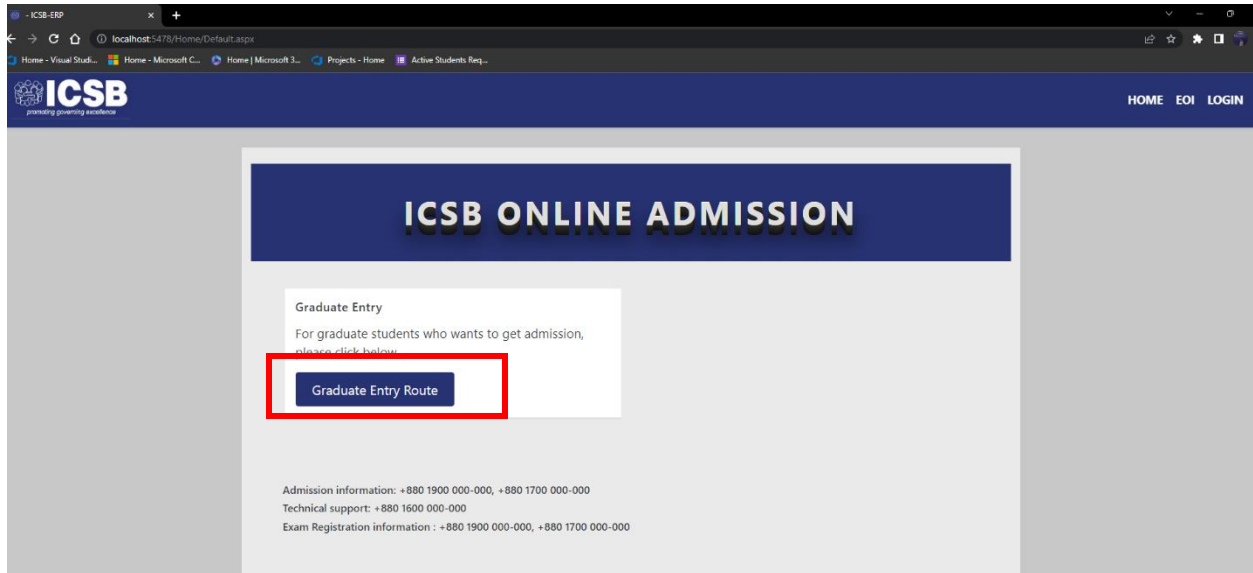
- ICSB-ERP

localhost:5478/Home/Default.aspx

Home - Visual Studi... Home - Microsoft C... Home | Microsoft 3... Projects - Home Active Students Req...

ICSB
promoting governing excellence

HOME EOI LOGIN

ICSB ONLINE ADMISSION

Graduate Entry

For graduate students who wants to get admission, please click below

Graduate Entry Route

Admission information: +880 1900 000-000, +880 1700 000-000
Technical support: +880 1600 000-000
Exam Registration information : +880 1900 000-000, +880 1700 000-000